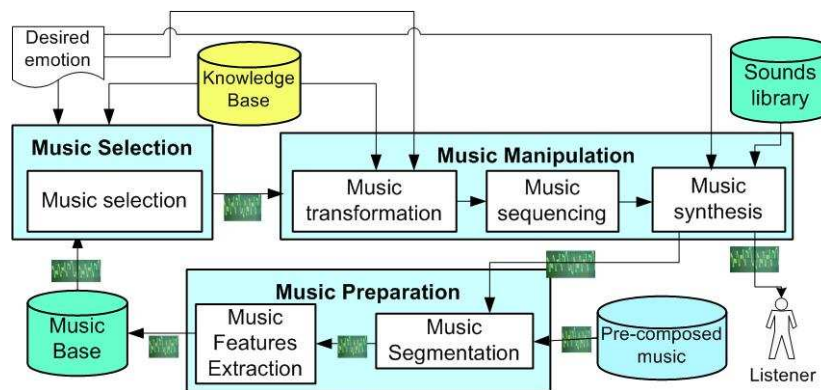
Desired emotion

Knowledge Base

Sounds library

Music Selection

Music selection

Music Manipulation

Music transformation

Music sequencing

Music synthesis

Music Preparation

Music Base

Music Features Extraction

Music Segmentation

Pre-composed music

Listener